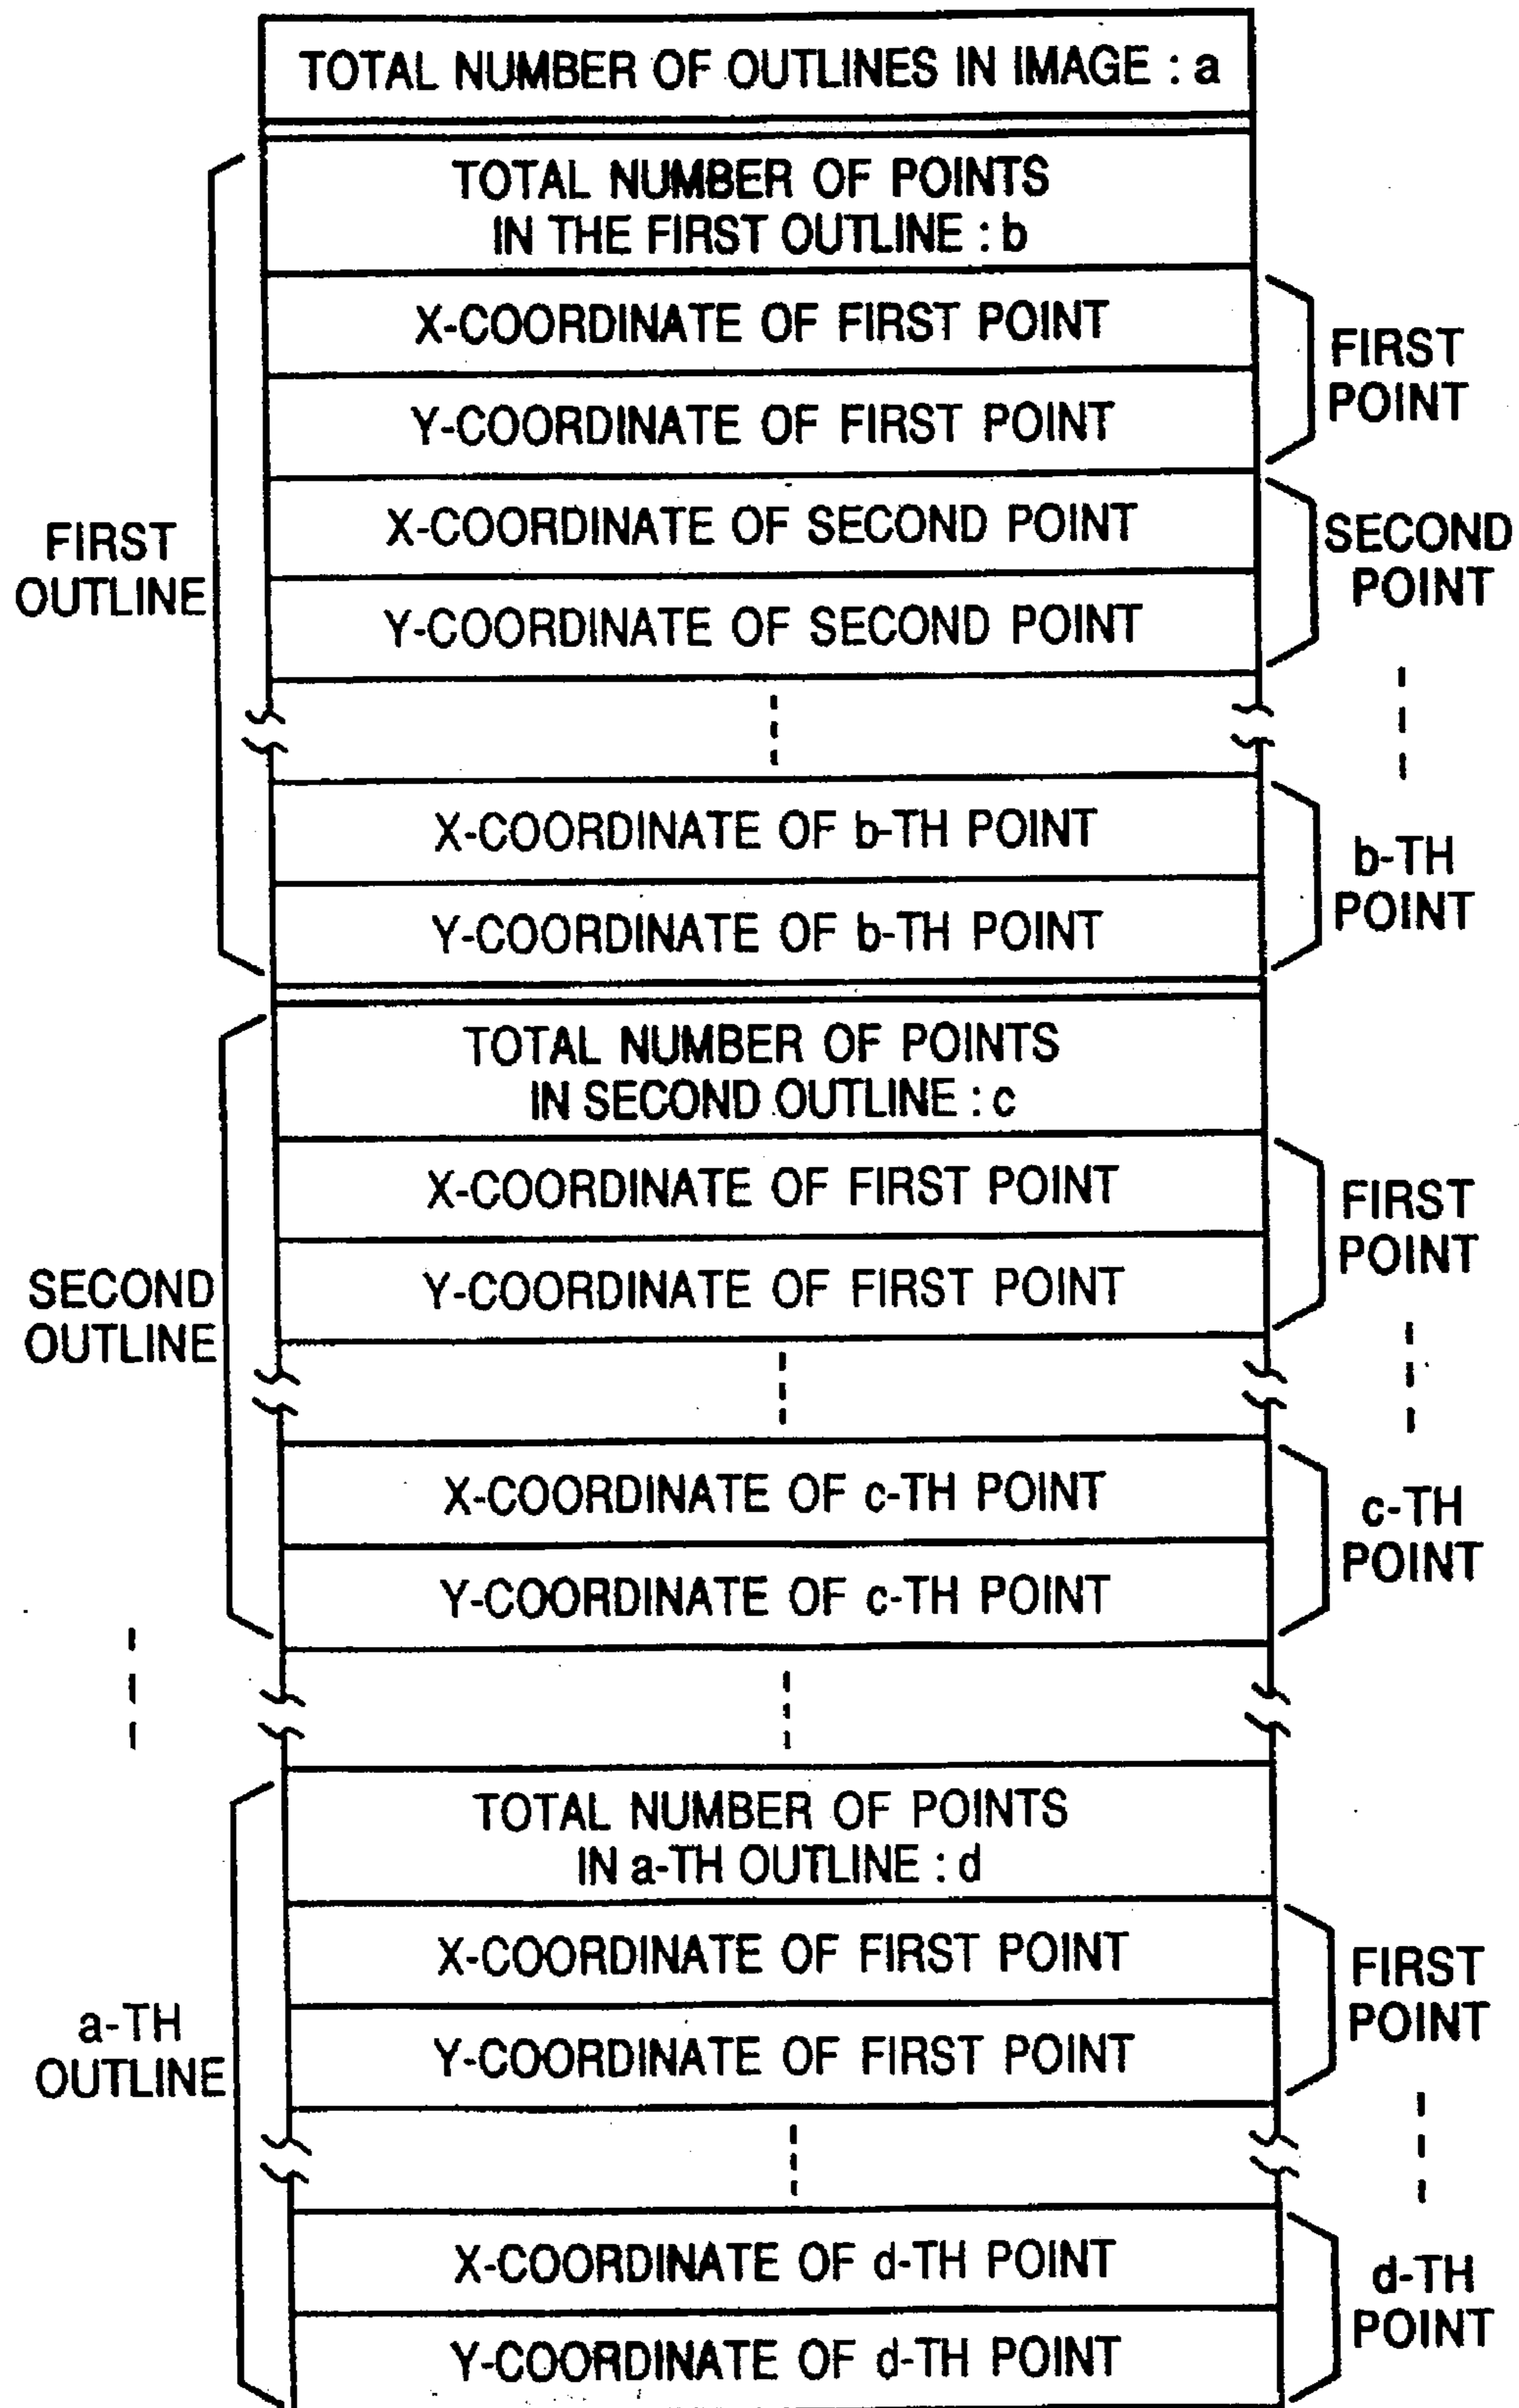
TOTAL NUMBER OF OUTLINES IN IMAGE : a

FIRST OUTLINE

TOTAL NUMBER OF POINTS IN THE FIRST OUTLINE : b

X-COORDINATE OF FIRST POINT

Y-COORDINATE OF FIRST POINT

FIRST POINT

X-COORDINATE OF SECOND POINT

Y-COORDINATE OF SECOND POINT

SECOND POINT

X-COORDINATE OF b-TH POINT

Y-COORDINATE OF b-TH POINT

b-TH POINT

SECOND OUTLINE

TOTAL NUMBER OF POINTS IN SECOND OUTLINE : c

X-COORDINATE OF FIRST POINT

Y-COORDINATE OF FIRST POINT

FIRST POINT

X-COORDINATE OF c-TH POINT

Y-COORDINATE OF c-TH POINT

c-TH POINT

a-TH OUTLINE

TOTAL NUMBER OF POINTS IN a-TH OUTLINE : d

X-COORDINATE OF FIRST POINT

Y-COORDINATE OF FIRST POINT

FIRST POINT

X-COORDINATE OF d-TH POINT

Y-COORDINATE OF d-TH POINT

d-TH POINT